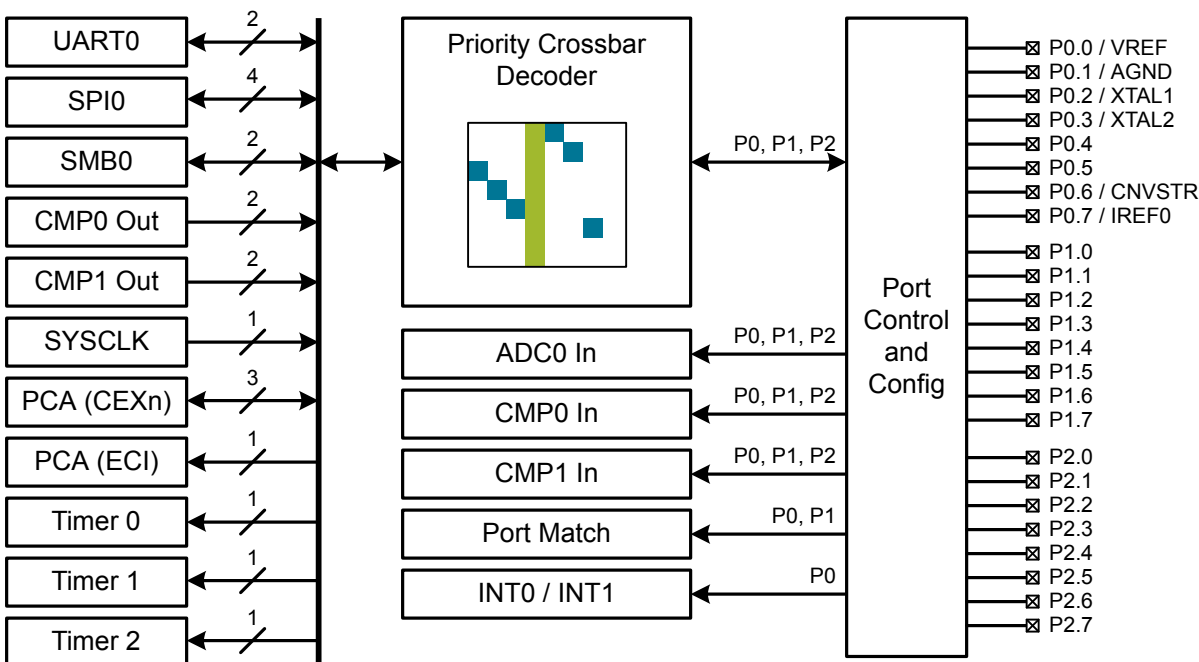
UART0
2
SPI0
4
SMB0
2
CMP0 Out
2
CMP1 Out
2
SYSCLK
1
PCA (CEXn)
3
PCA (ECI)
1
Timer 0
1
Timer 1
1
Timer 2
1

Priority Crossbar Decoder

P0, P1, P2

ADC0 In
P0, P1, P2
CMP0 In
P0, P1, P2
CMP1 In
P0, P1, P2
Port Match
P0, P1
INT0 / INT1
P0

Port Control and Config

P0.0 / VREF
P0.1 / AGND
P0.2 / XTAL1
P0.3 / XTAL2
P0.4
P0.5
P0.6 / CNVSTR
P0.7 / IREF0
P1.0
P1.1
P1.2
P1.3
P1.4
P1.5
P1.6
P1.7
P2.0
P2.1
P2.2
P2.3
P2.4
P2.5
P2.6
P2.7